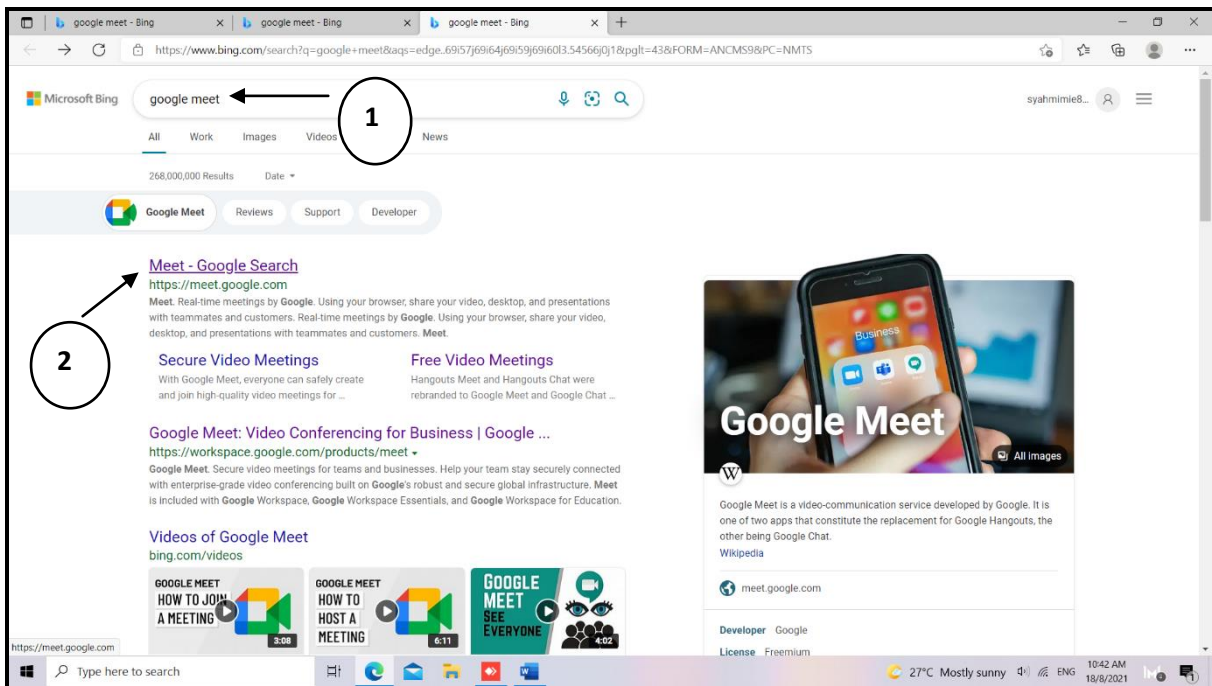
google meet - Bing
google meet - Bing
google meet - Bing

https://www.bing.com/search?q=google+meet&aqs=edge..69i57j69i64j69i59j69i60l3.54566j0j1&pglt=43&FORM=ANCMS9&PC=NMTS

Microsoft Bing
google meet
1
syahmimie8...

All Work Images Videos News

268,000,000 Results Date

Google Meet Reviews Support Developer

Meet - Google Search
https://meet.google.com
Meet. Real-time meetings by Google. Using your browser, share your video, desktop, and presentations with teammates and customers. Real-time meetings by Google. Using your browser, share your video, desktop, and presentations with teammates and customers. Meet.

2

Secure Video Meetings
With Google Meet, everyone can safely create and join high-quality video meetings for ...

Free Video Meetings
Hangouts Meet and Hangouts Chat were rebranded to Google Meet and Google Chat ...

Google Meet: Video Conferencing for Business | Google ...
https://workspace.google.com/products/meet
Google Meet. Secure video meetings for teams and businesses. Help your team stay securely connected with enterprise-grade video conferencing built on Google's robust and secure global infrastructure. Meet is included with Google Workspace, Google Workspace Essentials, and Google Workspace for Education.

Videos of Google Meet
bing.com/videos

GOOGLE MEET HOW TO JOIN A MEETING 3:08
GOOGLE MEET HOW TO HOST A MEETING 6:11
GOOGLE MEET SEE EVERYONE 4:02

Business
Google Meet
All images
W
Google Meet is a video-communication service developed by Google. It is one of two apps that constitute the replacement for Google Hangouts, the other being Google Chat.
Wikipedia
meet.google.com
Developer Google
License Freemium

https://meet.google.com
Type here to search
27°C Mostly sunny ENG 10:42 AM 18/8/2021